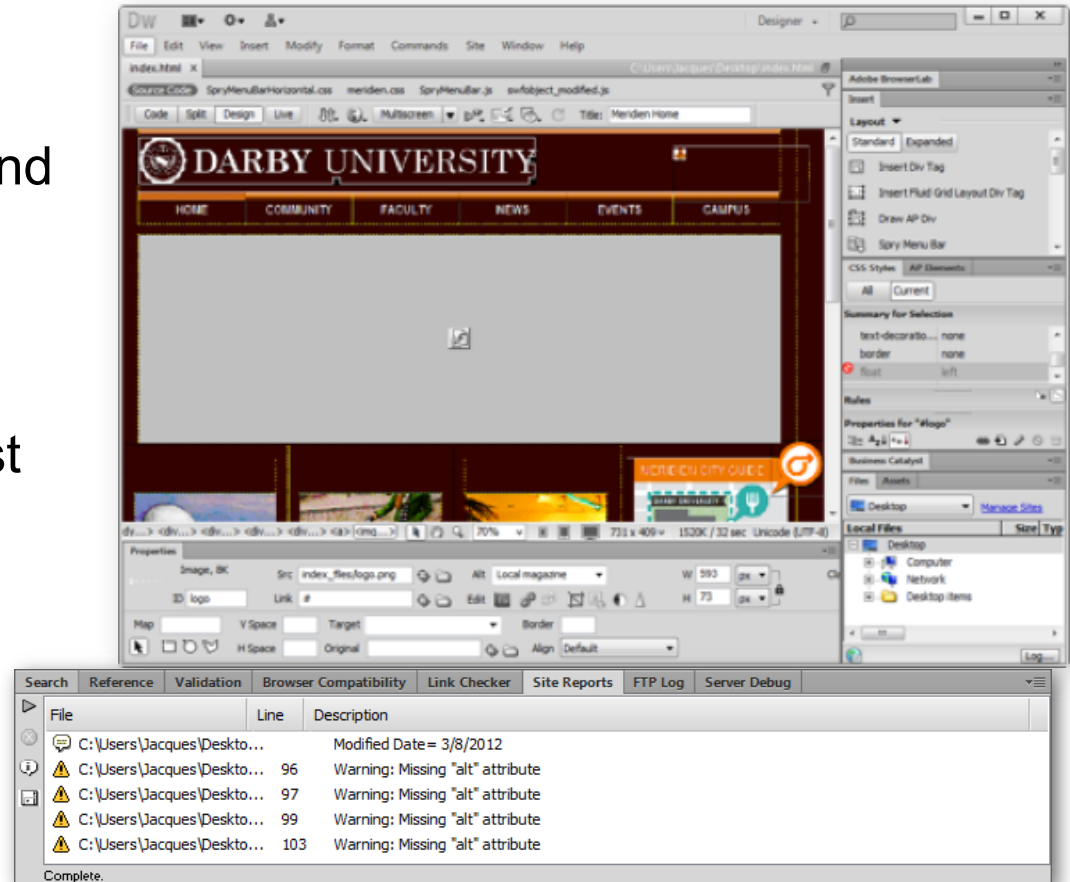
nd

st

Dw
Designer
File Edit View Insert Modify Format Commands Site Window Help
index.html ×
C:\Users\Jacques\Desktop\index.html
Source Code SpryMenuBarHorizontal.css meriden.css SpryMenuBar.js swfobject_modified.js
Code Split Design Live Multiscreen Title: Meriden Home
DARBY UNIVERSITY
HOME COMMUNITY FACULTY NEWS EVENTS CAMPUS
MERIDEN CITY GUIDE
70% 731 x 409 1520K / 32 sec Unicode (UTF-8)
Properties
Image, 8K Src index_files/logo.png Alt Local magazine W 593 px
ID logo Link # Edit H 73 px
Map V Space Target Border
H Space Original Align Default
Adobe BrowserLab
Insert
Layout
Standard Expanded
Insert Div Tag
Insert Fluid Grid Layout Div Tag
Draw AP Div
Spry Menu Bar
CSS Styles AP Elements
All Current
Summary for Selection
text-decoratio... none
border none
float left
Rules
Properties for "#logo"
Business Catalyst
Files Assets
Desktop Manage Sites
Local Files Size Typ
Desktop
Computer
Network
Desktop items
Log...
Search Reference Validation Browser Compatibility Link Checker Site Reports FTP Log Server Debug
File Line Description
C:\Users\Jacques\Deskto... Modified Date= 3/8/2012
C:\Users\Jacques\Deskto... 96 Warning: Missing "alt" attribute
C:\Users\Jacques\Deskto... 97 Warning: Missing "alt" attribute
C:\Users\Jacques\Deskto... 99 Warning: Missing "alt" attribute
C:\Users\Jacques\Deskto... 103 Warning: Missing "alt" attribute
Complete.